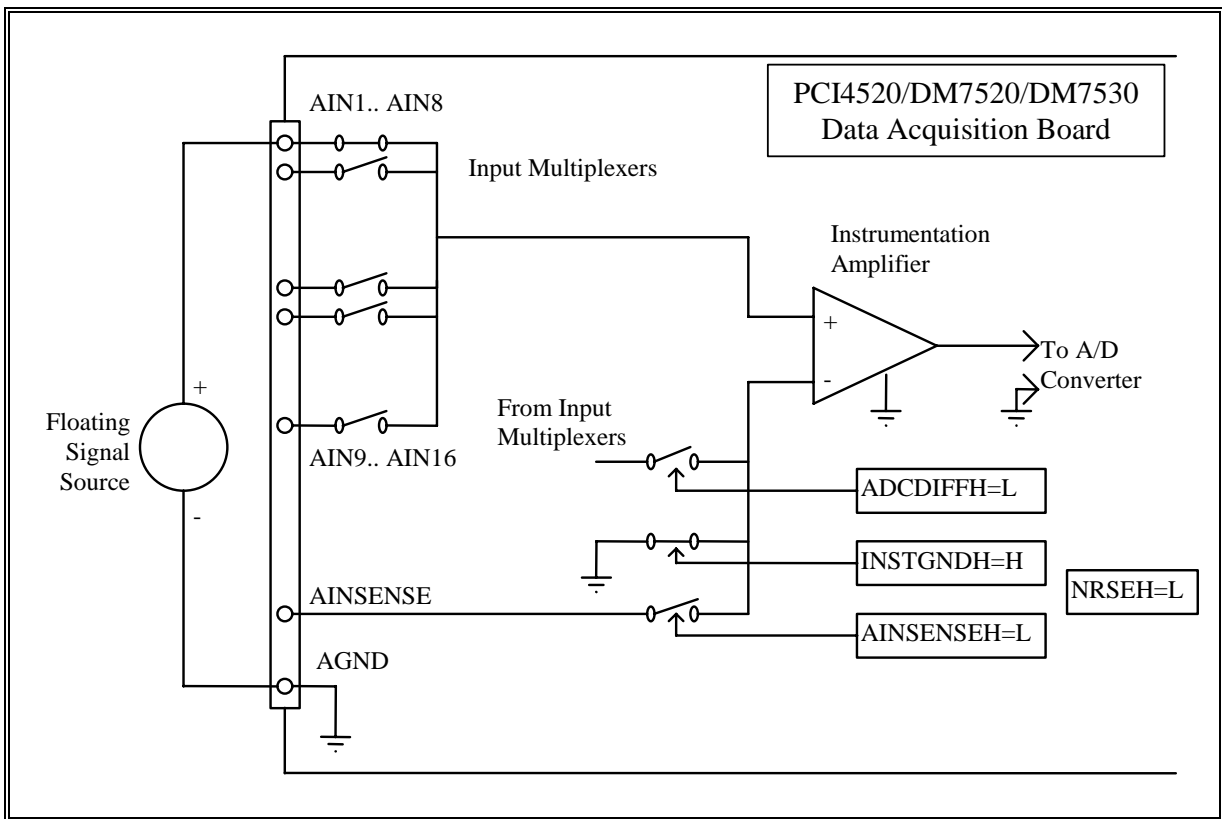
PCI4520/DM7520/DM7530
Data Acquisition Board

AIN1.. AIN8

Input Multiplexers

Instrumentation
Amplifier

+

-

To A/D
Converter

+

Floating
Signal
Source

-

AIN9.. AIN16

From Input
Multiplexers

ADCDIFFH=L

INSTGNDH=H

NRSEH=L

AINSENSE

AINSENSEH=L

AGND